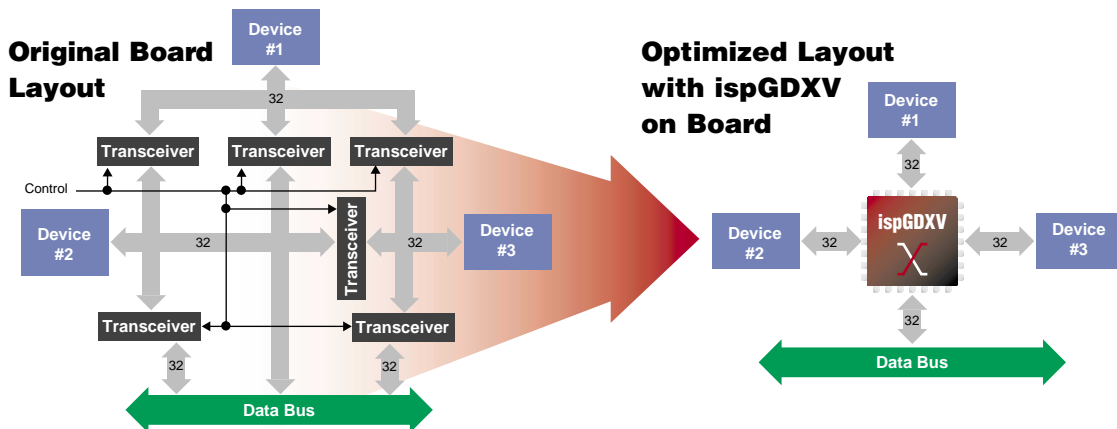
Original Board Layout

Device #1

32

Transceiver

Transceiver

Transceiver

Control

Device #2

32

Transceiver

32

Device #3

Transceiver

Transceiver

32

32

Data Bus

Optimized Layout with ispGDXV on Board

Device #1

32

Device #2

32

ispGDXV

32

Device #3

32

Data Bus